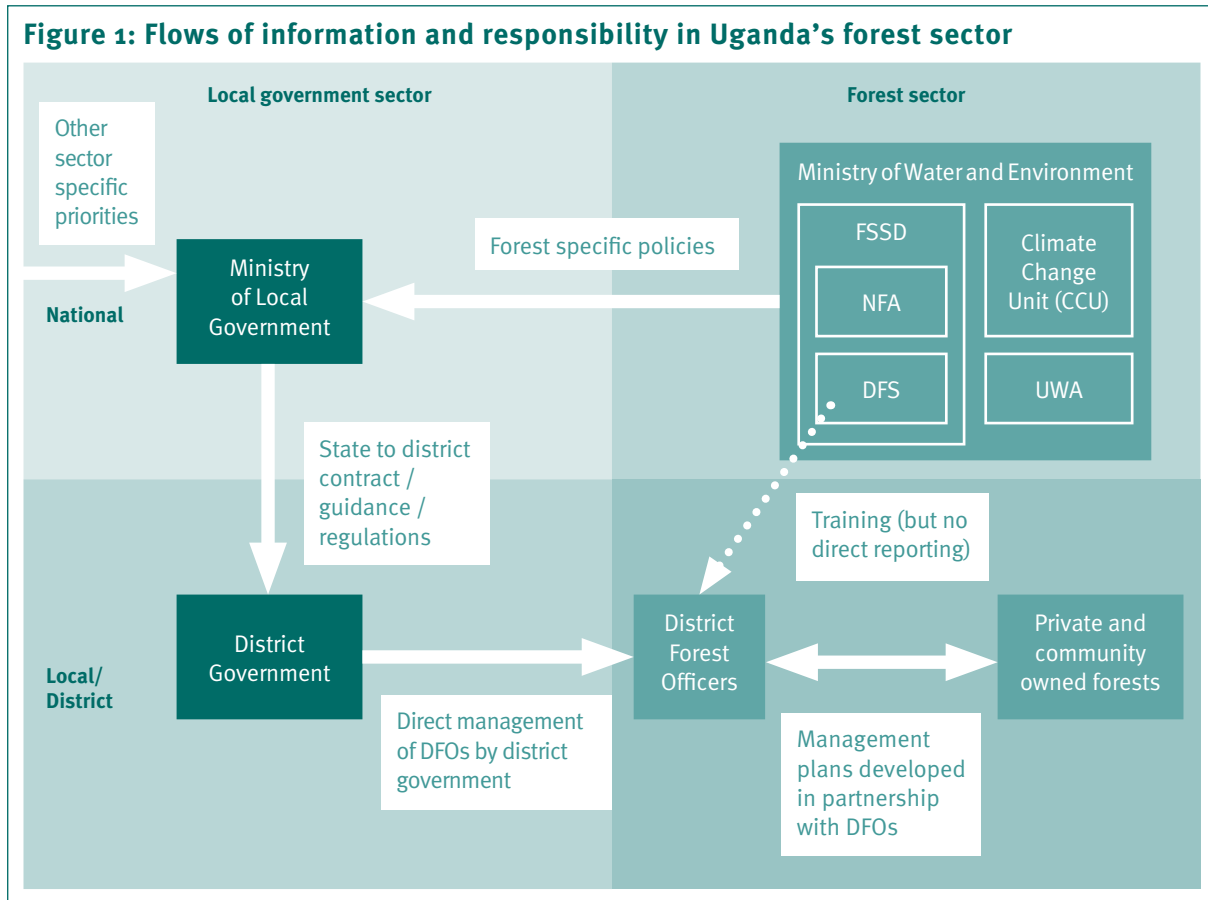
Figure 1: Flows of information and responsibility in Uganda's forest sector

Local government sector

Forest sector

Other sector specific priorities

National

Ministry of Local Government

Forest specific policies

Ministry of Water and Environment

FSSD

NFA

DFS

Climate Change Unit (CCU)

UWA

State to district contract / guidance / regulations

Training (but no direct reporting)

Local/ District

District Government

District Forest Officers

Private and community owned forests

Direct management of DFOs by district government

Management plans developed in partnership with DFOs